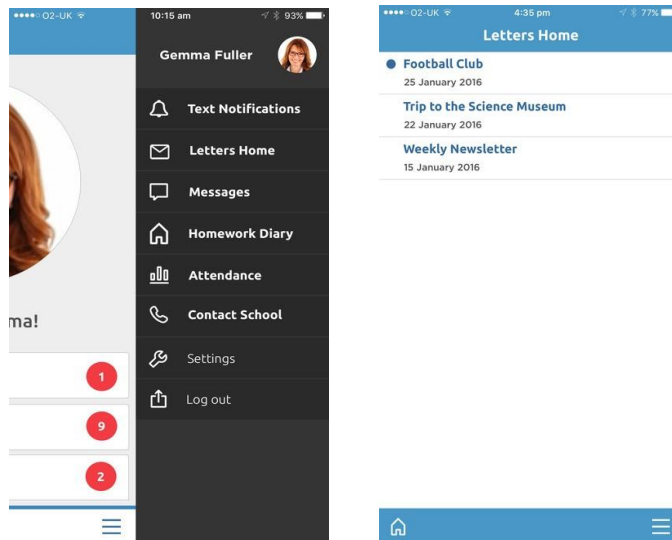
●●●●○ O2-UK

ma!

1

9

2

10:15 am 93%

Gemma Fuller

Text Notifications

Letters Home

Messages

Homework Diary

Attendance

Contact School

Settings

Log out

●●●●○ O2-UK 4:35 pm 77%

Letters Home

Football Club
25 January 2016

Trip to the Science Museum
22 January 2016

Weekly Newsletter
15 January 2016